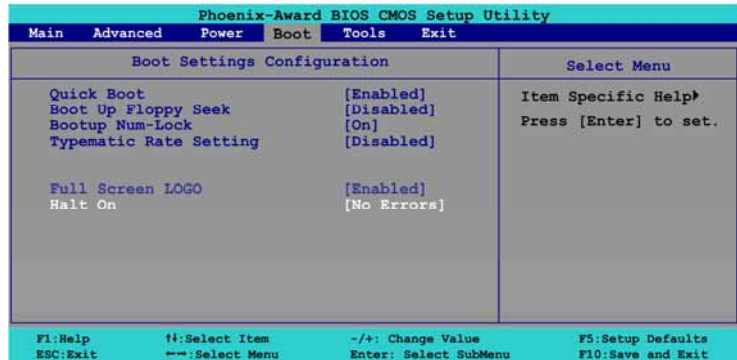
Phoenix-Award BIOS CMOS Setup Utility

Main Advanced Power Boot Tools Exit

Boot Settings Configuration

Select Menu

| | |
|---|---|
| Quick Boot | [Enabled] |
| Boot Up Floppy Seek | [Disabled] |
| Bootup Num-Lock | [On] |
| Typematic Rate Setting | [Disabled] |
| Full Screen LOGO | [Enabled] |
| Halt On | [No Errors] |

Item Specific Help▸

Press [Enter] to set.

F1:Help ↑↓:Select Item -/+: Change Value F5:Setup Defaults
ESC:Exit ←→:Select Menu Enter: Select SubMenu F10:Save and Exit